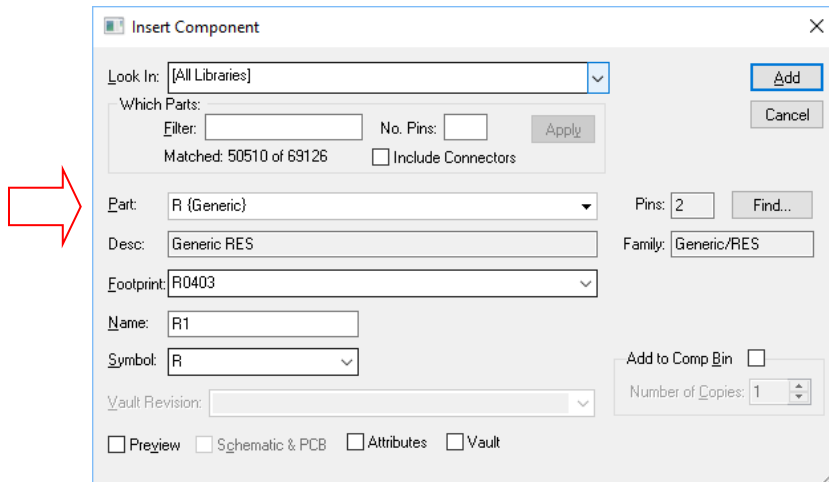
Insert Component

Look In: [All Libraries]

Add

Cancel

Which Parts:

Filter:

No. Pins:

Apply

Matched: 50510 of 69126

Include Connectors

Part: R {Generic}

Pins: 2

Find...

Desc: Generic RES

Family: Generic/RES

Footprint: R0403

Name: R1

Symbol: R

Add to Comp Bin

Number of Copies: 1

Vault Revision:

Preview

Schematic & PCB

Attributes

Vault